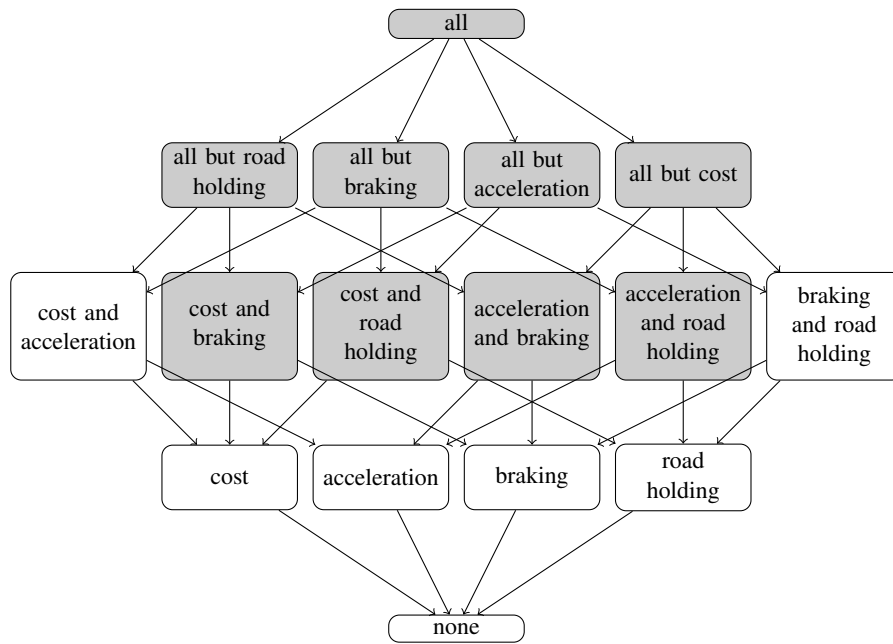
all

all but road holding

all but braking

all but acceleration

all but cost

cost and acceleration

cost and braking

cost and road holding

acceleration and braking

acceleration and road holding

braking and road holding

cost

acceleration

braking

road holding

none